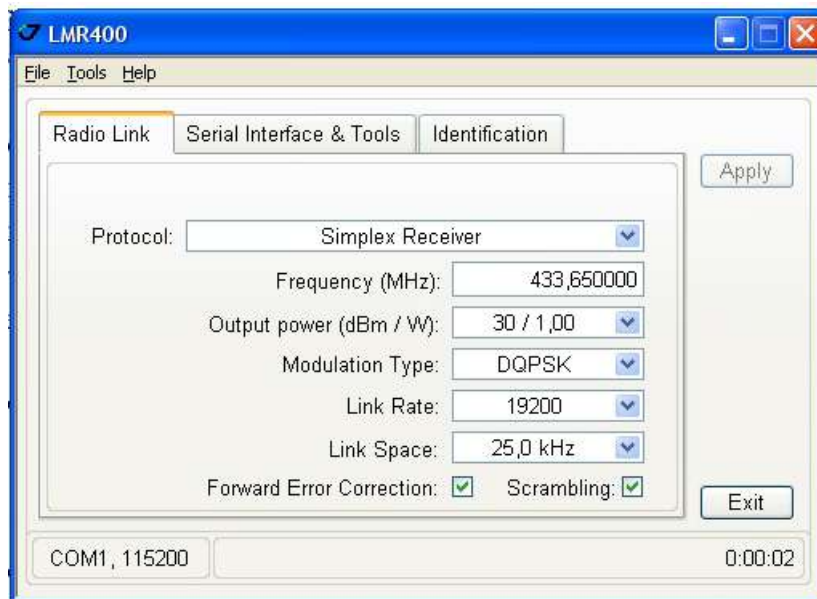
LMR400

File Tools Help

Radio Link Serial Interface & Tools Identification

Apply

Protocol: Simplex Receiver

Frequency (MHz): 433,650000

Output power (dBm / W): 30 / 1,00

Modulation Type: DQPSK

Link Rate: 19200

Link Space: 25,0 kHz

Forward Error Correction: ☑ Scrambling: ☑

Exit

COM1, 115200

0:00:02